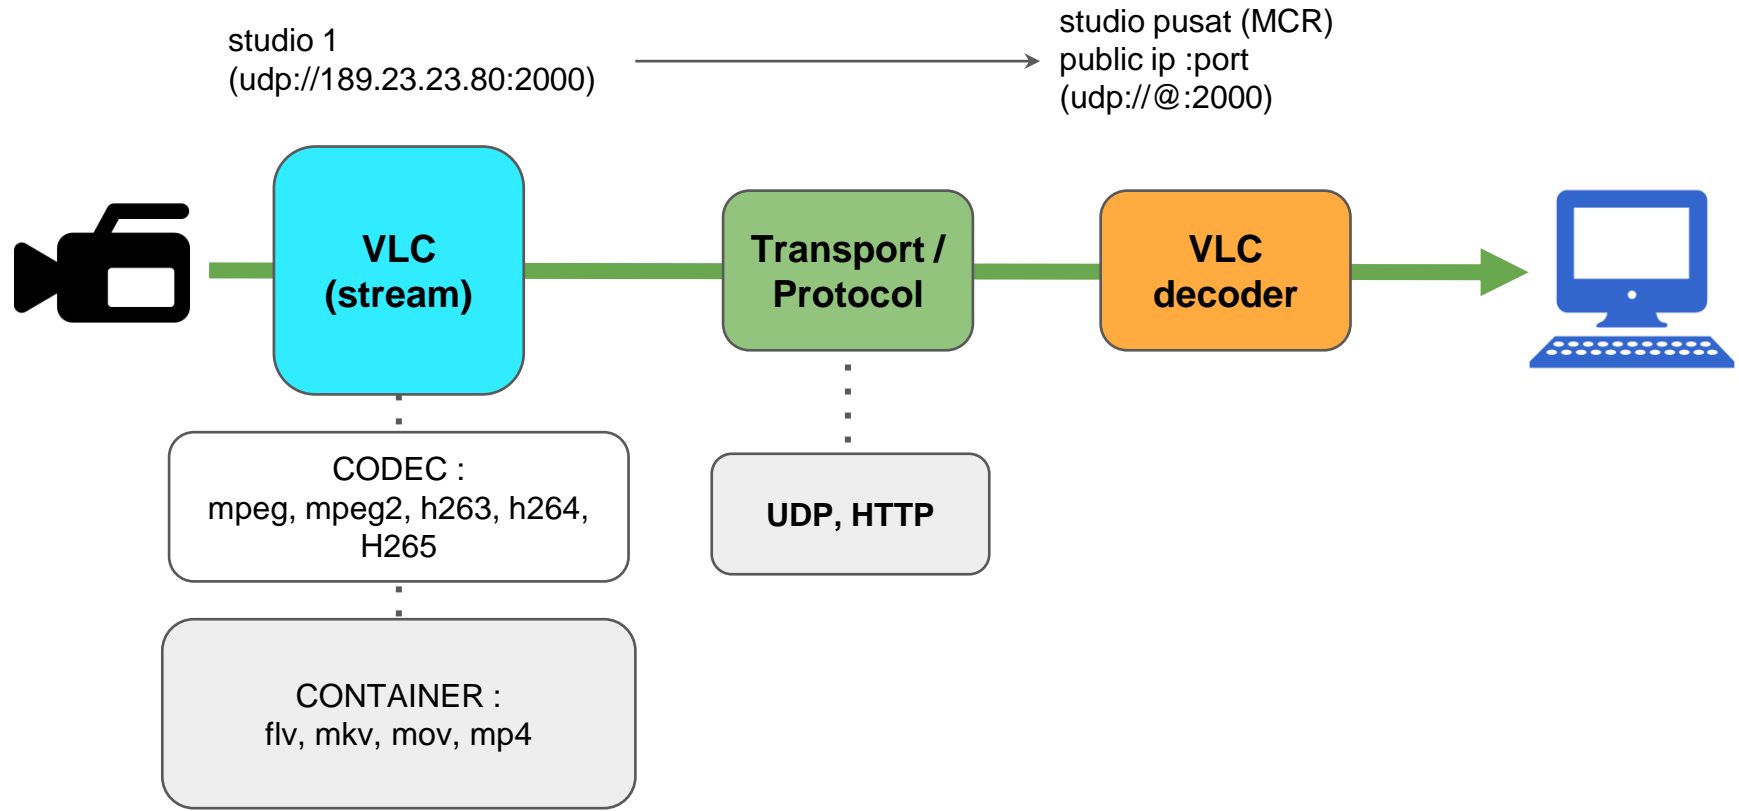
studio 1
(udp://189.23.23.80:2000)

studio pusat (MCR)
public ip :port
(udp://@:2000)

VLC
(stream)

Transport /
Protocol

VLC
decoder

CODEC :
mpeg, mpeg2, h263, h264, H265

UDP, HTTP

CONTAINER :
flv, mkv, mov, mp4